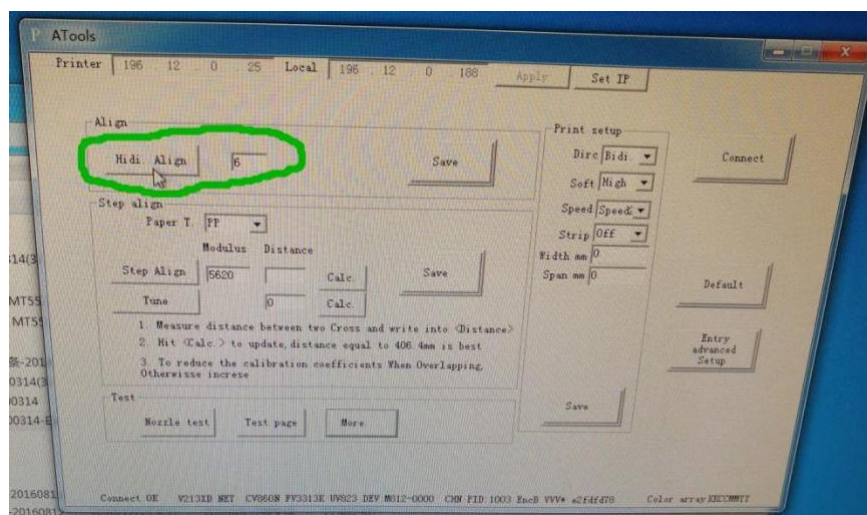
ATools

Printer 196 12 0 25 Local 196 12 0 188 Apply Set IP

Align

Hidi Align 6 Save

Step align

Paper T. PP

Modulus Distance

Step Align 5620 Calc. Save

Tune 0 Calc.

1. Measure distance between two Cross and write into <Distance>

2. Hit <Calc.> to update, distance equal to 406.4mm is best

3. To reduce the calibration coefficients When Overlapping, Otherwisse increse

Test

Nozzle test Test page More

Print setup

Dirc Bidi

Soft High

Speed Speed

Strip Off

Width mm 0

Span mm 0

Save

Connect

Default

Entry advanced Setup

14(3

MT55

MT55

-201

0314(3

0314

0314-

2016081

2016081

Connect OK V213ID NET CV860N FV3313K UV923 DEV M012-0000 CHN FID:1003 EncB VVV* a2f4fd78 Color array KKCCMMYY